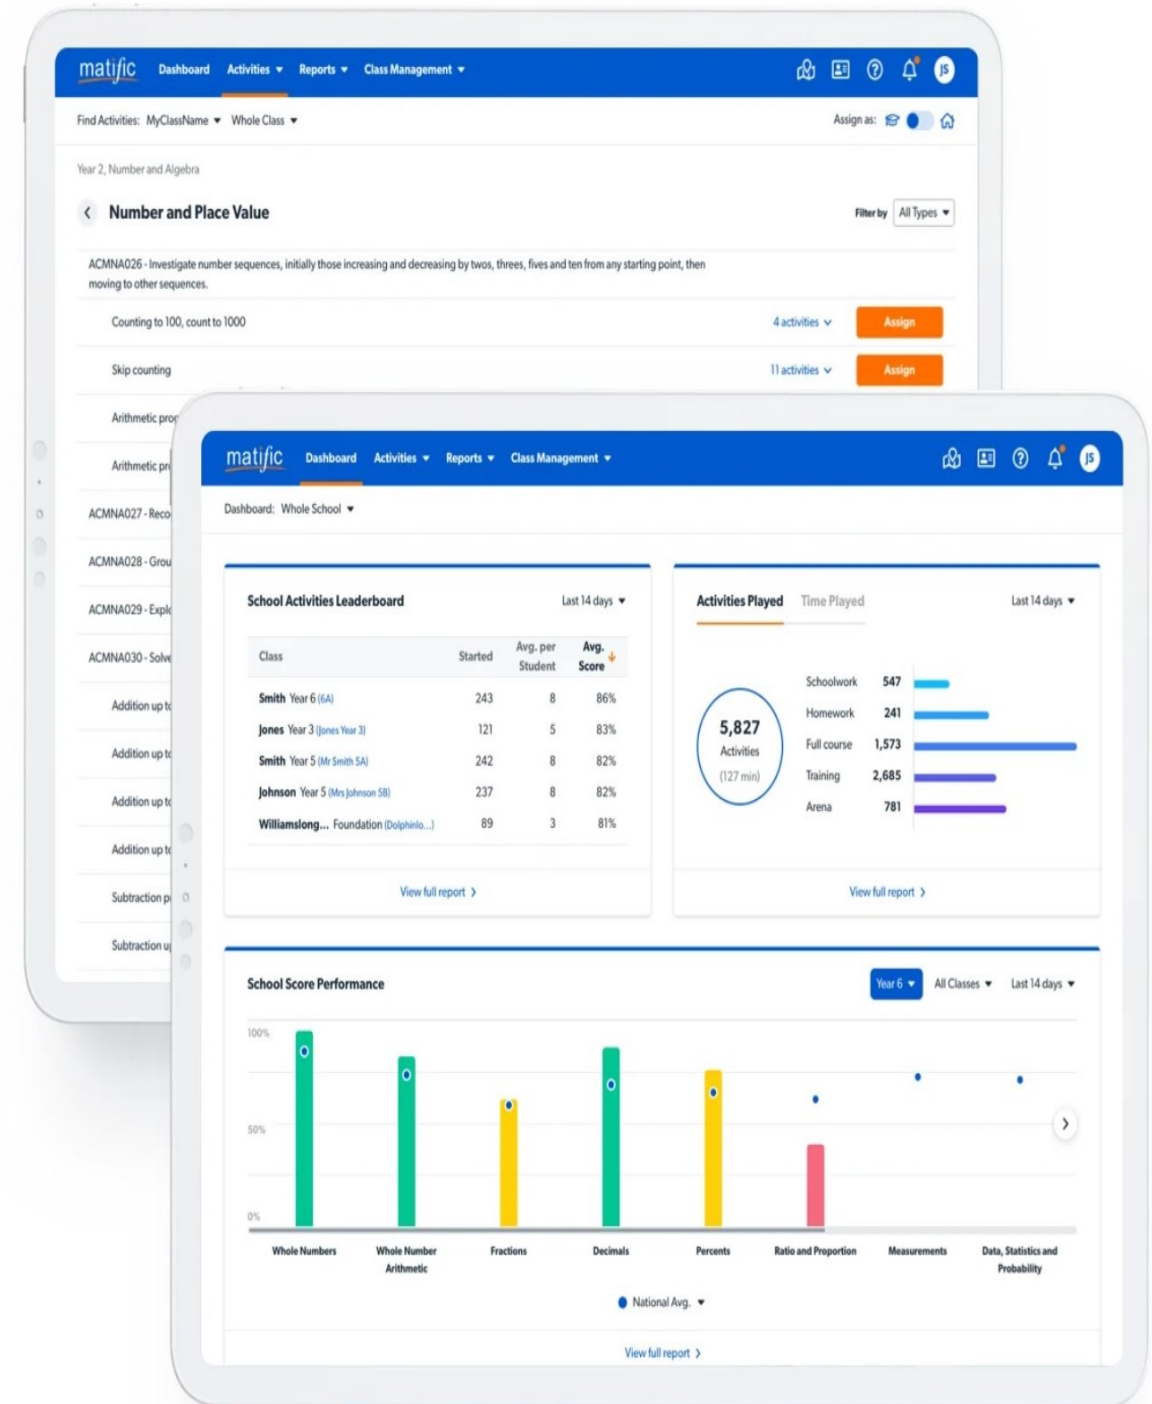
matific Dashboard Activities Reports Class Management JS

Find Activities: MyClassName Whole Class

Assign as:

Year 2, Number and Algebra

Number and Place Value

Filter by All Types

ACMNA026 - Investigate number sequences, initially those increasing and decreasing by twos, threes, fives and ten from any starting point, then moving to other sequences.

Counting to 100, count to 1000 4 activities Assign

Skip counting 11 activities Assign

Arithmetic pro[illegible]

Arithmetic pr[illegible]

ACMNA027 - Reco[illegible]

ACMNA028 - Grou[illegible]

ACMNA029 - Expl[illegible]

ACMNA030 - Solv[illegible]

Addition up t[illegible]

Addition up t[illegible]

Addition up t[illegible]

Addition up t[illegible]

Subtraction p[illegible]

Subtraction u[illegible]

matific Dashboard Activities Reports Class Management JS

Dashboard: Whole School

School Activities Leaderboard Last 14 days

| Class | Started | Avg. per Student | Avg. Score |
|---|---|---|---|
| Smith Year 6 (6A) | 243 | 8 | 86% |
| Jones Year 3 (Jones Year 3) | 121 | 5 | 83% |
| Smith Year 5 (Mr Smith 5A) | 242 | 8 | 82% |
| Johnson Year 5 (Mrs Johnson 5B) | 237 | 8 | 82% |
| Williamslong... Foundation (Dolphinlo...) | 89 | 3 | 81% |

View full report

Activities Played Time Played Last 14 days

5,827 Activities (127 min)

Schoolwork 547
Homework 241
Full course 1,573
Training 2,685
Arena 781

View full report

School Score Performance Year 6 All Classes Last 14 days

100%
50%
0%

Whole Numbers
Whole Number Arithmetic
Fractions
Decimals
Percents
Ratio and Proportion
Measurements
Data, Statistics and Probability

National Avg.

View full report